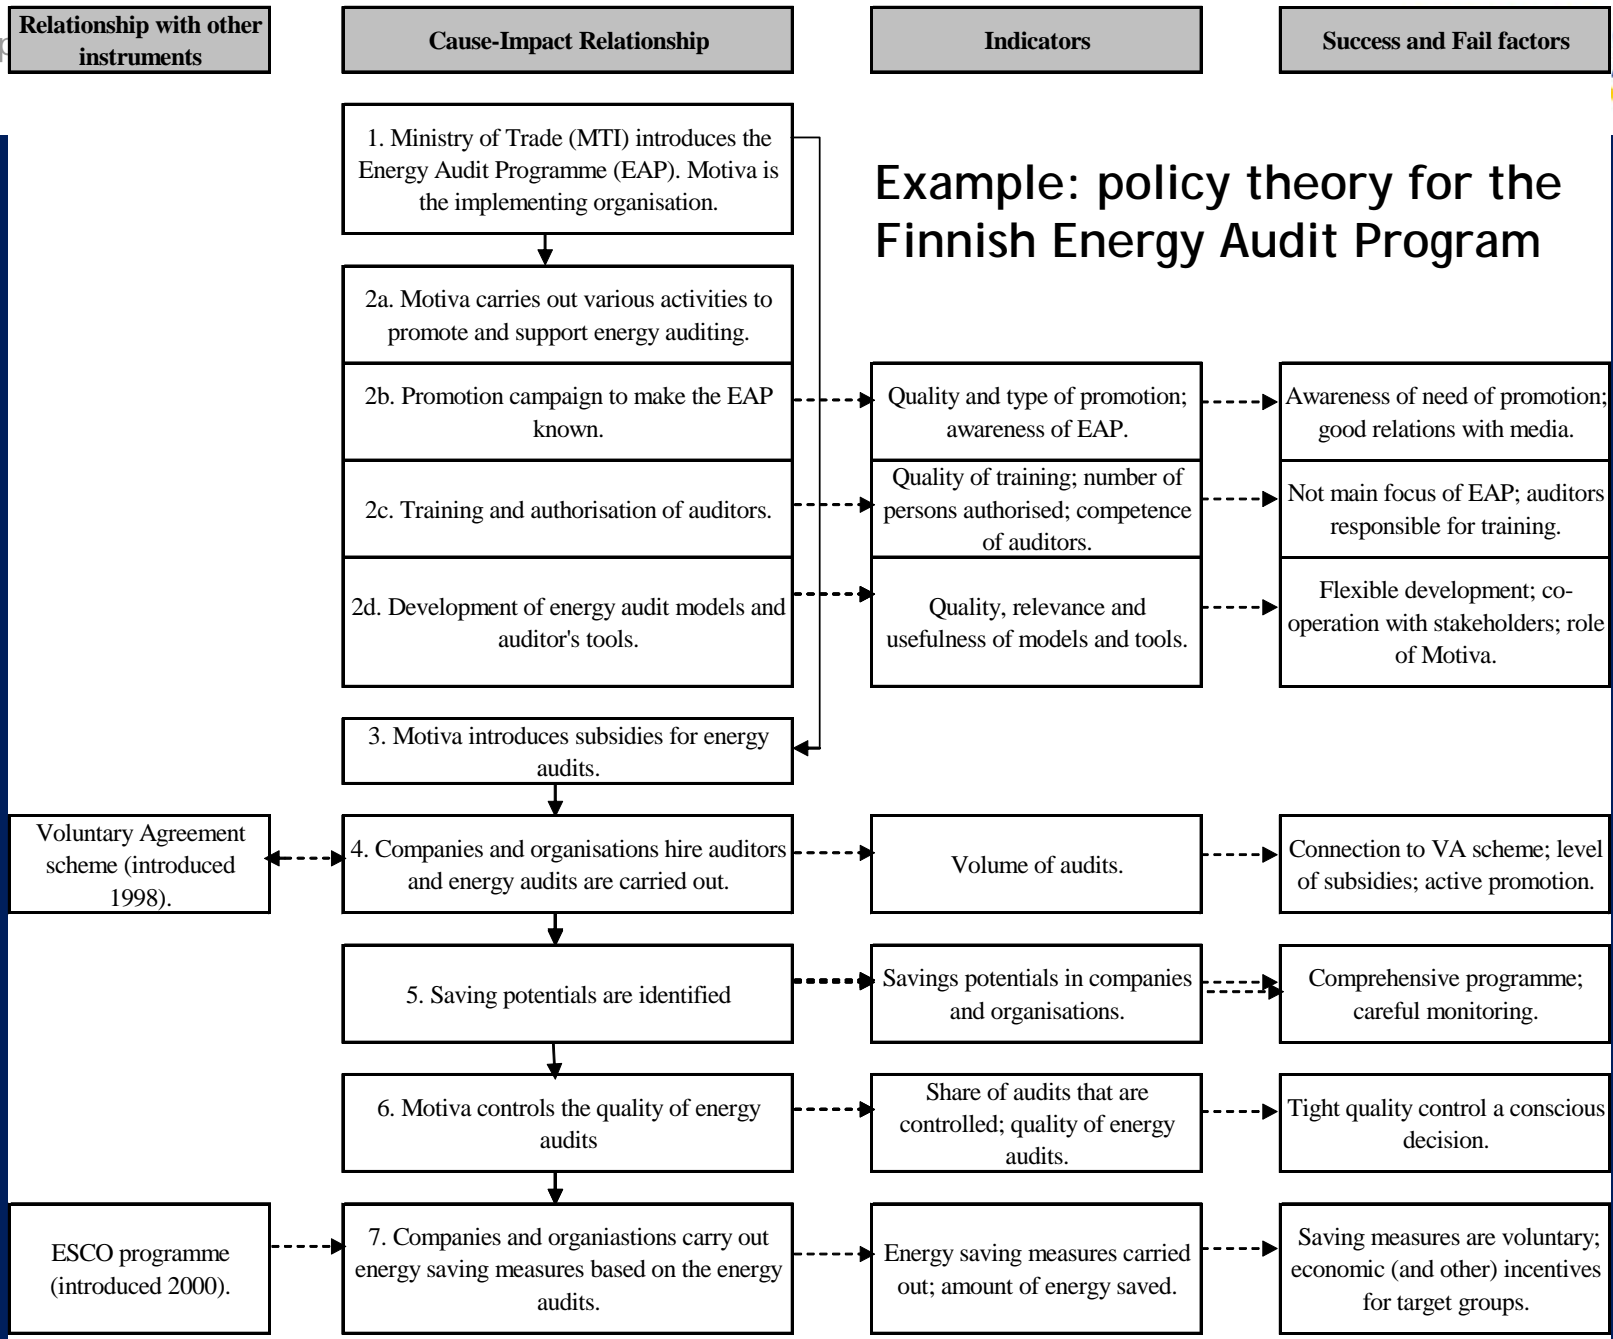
Relationship with other instruments

Cause-Impact Relationship

Indicators

Success and Fail factors

Example: policy theory for the Finnish Energy Audit Program

1. Ministry of Trade (MTI) introduces the Energy Audit Programme (EAP). Motiva is the implementing organisation.

2a. Motiva carries out various activities to promote and support energy auditing.

2b. Promotion campaign to make the EAP known.

Quality and type of promotion; awareness of EAP.

Awareness of need of promotion; good relations with media.

2c. Training and authorisation of auditors.

Quality of training; number of persons authorised; competence of auditors.

Not main focus of EAP; auditors responsible for training.

2d. Development of energy audit models and auditor's tools.

Quality, relevance and usefulness of models and tools.

Flexible development; co-operation with stakeholders; role of Motiva.

3. Motiva introduces subsidies for energy audits.

Voluntary Agreement scheme (introduced 1998).

4. Companies and organisations hire auditors and energy audits are carried out.

Volume of audits.

Connection to VA scheme; level of subsidies; active promotion.

5. Saving potentials are identified

Savings potentials in companies and organisations.

Comprehensive programme; careful monitoring.

6. Motiva controls the quality of energy audits

Share of audits that are controlled; quality of energy audits.

Tight quality control a conscious decision.

ESCO programme (introduced 2000).

7. Companies and organiastions carry out energy saving measures based on the energy audits.

Energy saving measures carried out; amount of energy saved.

Saving measures are voluntary; economic (and other) incentives for target groups.